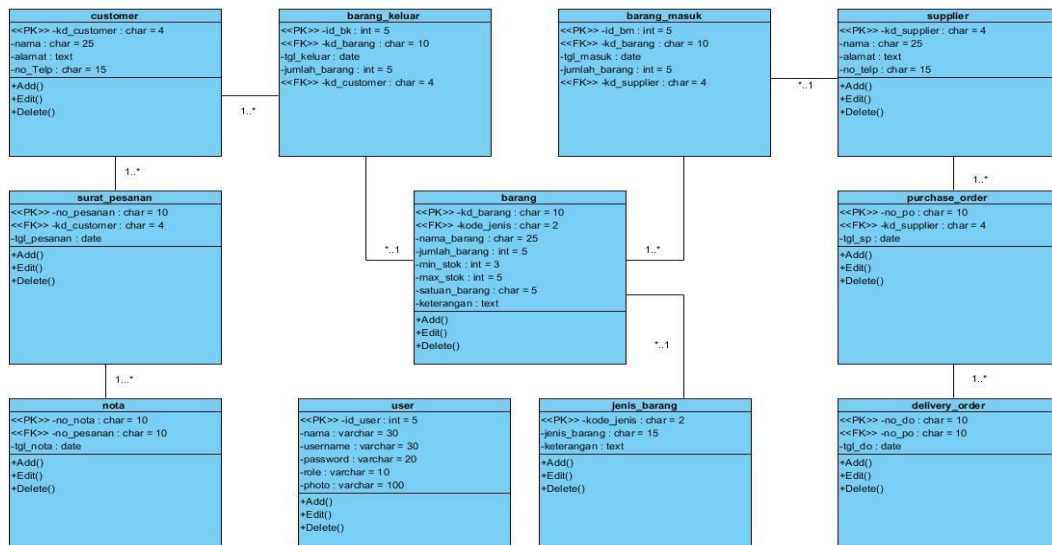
customer
<<PK>> -kd_customer : char = 4
-nama : char = 25
-alamat : text
-no_Telp : char = 15
+Add()
+Edit()
+Delete()

1..*

barang_keluar
<<PK>> -id_bk : int = 5
<<FK>> -kd_barang : char = 10
-tgl_keluar : date
-jumlah_barang : int = 5
<<FK>> -kd_customer : char = 4

barang_masuk
<<PK>> -id_bm : int = 5
<<FK>> -kd_barang : char = 10
-tgl_masuk : date
-jumlah_barang : int = 5
<<FK>> -kd_supplier : char = 4

*..1

supplier
<<PK>> -kd_supplier : char = 4
-nama : char = 25
-alamat : text
-no_telp : char = 15
+Add()
+Edit()
+Delete()

1..*

1..*

surat_pesanan
<<PK>> -no_pesanan : char = 10
<<FK>> -kd_customer : char = 4
-tgl_pesanan : date
+Add()
+Edit()
+Delete()

barang
<<PK>> -kd_barang : char = 10
<<FK>> -kode_jenis : char = 2
-nama_barang : char = 25
-jumlah_barang : int = 5
-min_stok : int = 3
-max_stok : int = 5
-satuan_barang : char = 5
-keterangan : text
+Add()
+Edit()
+Delete()

*..1

1..*

purchase_order
<<PK>> -no_po : char = 10
<<FK>> -kd_supplier : char = 4
-tgl_sp : date
+Add()
+Edit()
+Delete()

*..1

1..*

1..*

nota
<<PK>> -no_nota : char = 10
<<FK>> -no_pesanan : char = 10
-tgl_nota : date
+Add()
+Edit()
+Delete()

user
<<PK>> -id_user : int = 5
-nama : varchar = 30
-username : varchar = 30
-password : varchar = 20
-role : varchar = 10
-photo : varchar = 100
+Add()
+Edit()
+Delete()

jenis_barang
<<PK>> -kode_jenis : char = 2
-jenis_barang : char = 15
-keterangan : text
+Add()
+Edit()
+Delete()

delivery_order
<<PK>> -no_do : char = 10
<<FK>> -no_po : char = 10
-tgl_do : date
+Add()
+Edit()
+Delete()